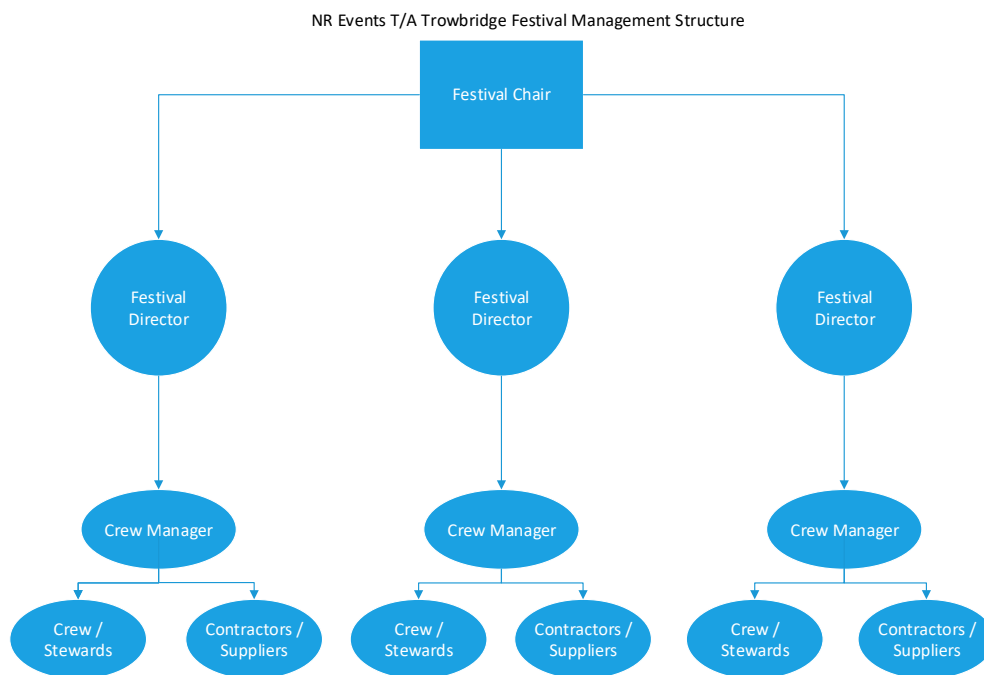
NR Events T/A Trowbridge Festival Management Structure

Festival Chair

Festival Director

Festival Director

Festival Director

Crew Manager

Crew Manager

Crew Manager

Crew / Stewards

Contractors / Suppliers

Crew / Stewards

Contractors / Suppliers

Crew / Stewards

Contractors / Suppliers